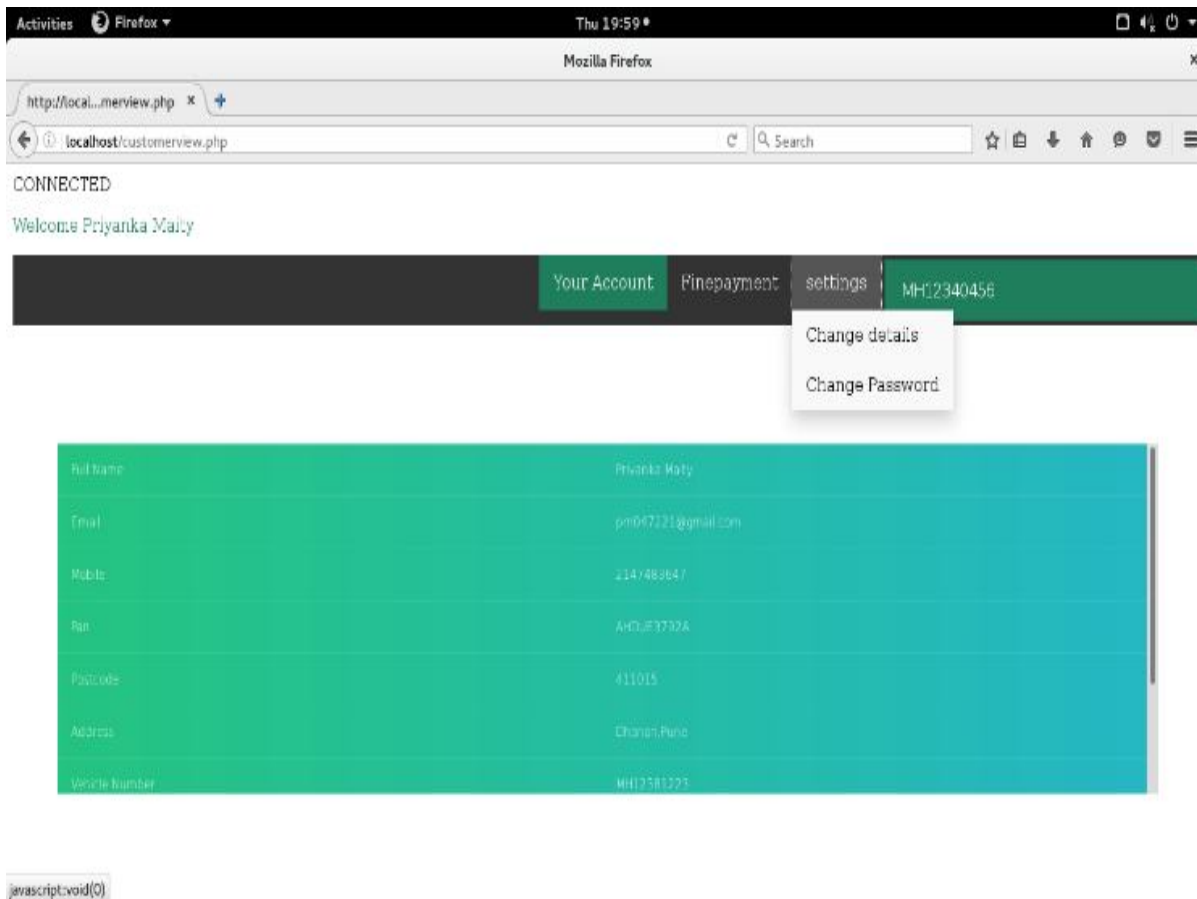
Activities Firefox ▾ Thu 19:59 •

Mozilla Firefox

http://local...merview.php ×

localhost/customerview.php

Search

CONNECTED

Welcome Priyanka Maity

Your Account Finepayment settings MH12340456

Change details

Change Password

| | |
|---|---|
| Full Name | Priyanka Maity |
| Email | pm047221@gmail.com |
| Mobile | 2147483647 |
| Pan | AHCUF3732A |
| Postcode | 411015 |
| Address | Dhanori,Pune |
| Vehicle Number | MH12381223 |

javascript:void(0)